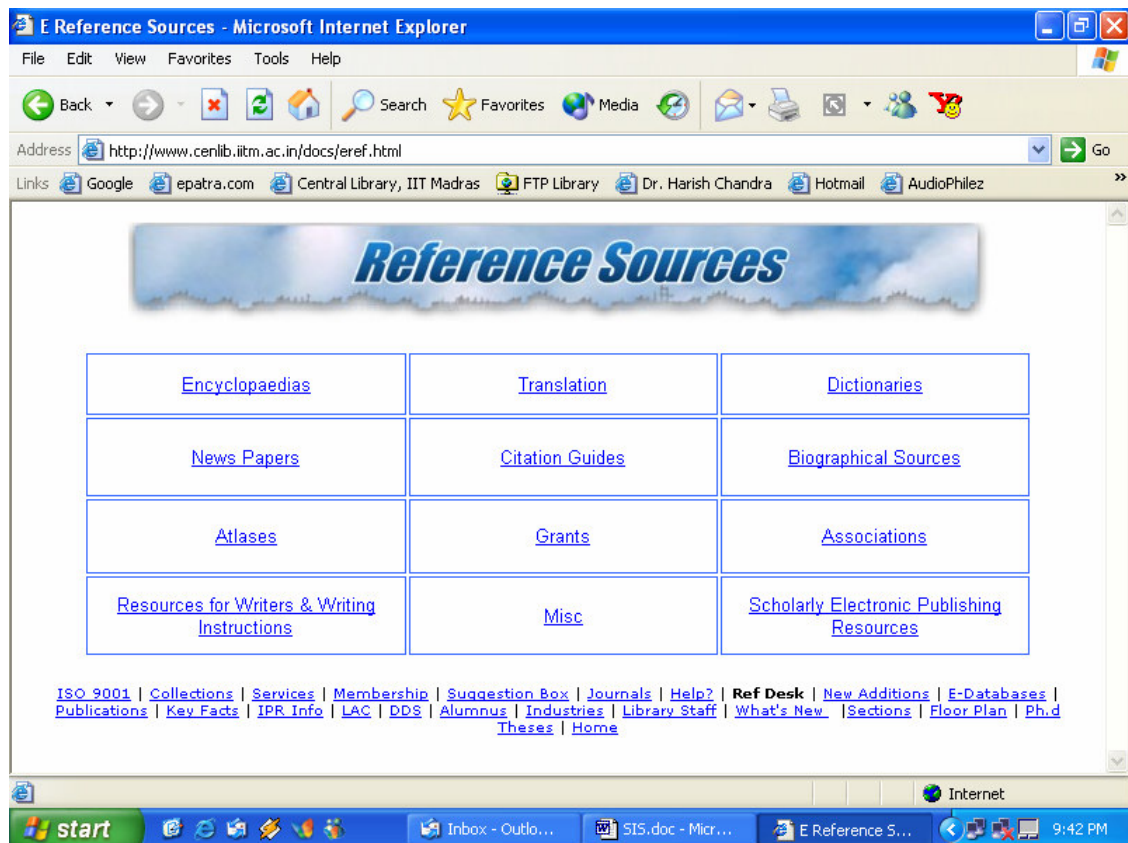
E Reference Sources - Microsoft Internet Explorer

File Edit View Favorites Tools Help

Back Search Favorites Media

Address http://www.cenlib.iitm.ac.in/docs/eref.html Go

Links Google epatra.com Central Library, IIT Madras FTP Library Dr. Harish Chandra Hotmail AudioPhilez

Reference Sources

| Encyclopaedias | Translation | Dictionaries |
|---|---|---|
| News Papers | Citation Guides | Biographical Sources |
| Atlases | Grants | Associations |
| Resources for Writers & Writing Instructions | Misc | Scholarly Electronic Publishing Resources |

ISO 9001 | Collections | Services | Membership | Suggestion Box | Journals | Help? | Ref Desk | New Additions | E-Databases | Publications | Key Facts | IPR Info | LAC | DDS | Alumnus | Industries | Library Staff | What's New | Sections | Floor Plan | Ph.d Theses | Home

Internet

start Inbox - Outlo... SIS.doc - Micr... E Reference S... 9:42 PM